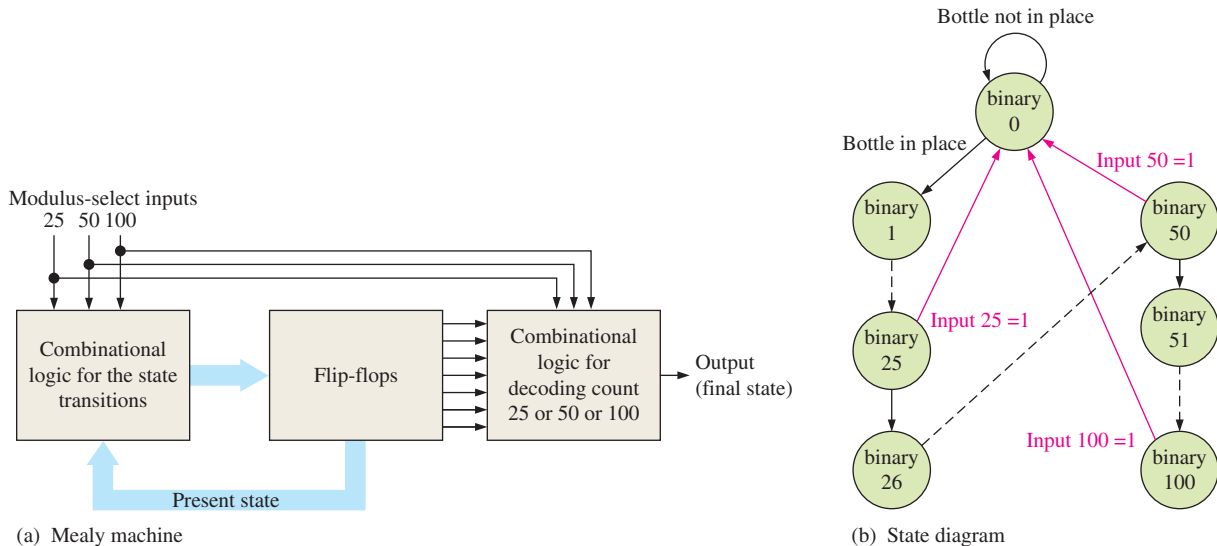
Modulus-select inputs
25 50 100

Combinational logic for the state transitions

Flip-flops

Combinational logic for decoding count 25 or 50 or 100

Output (final state)

Present state

(a) Mealy machine

Bottle not in place

binary 0

Bottle in place

Input 50 =1

binary 1

binary 50

binary 51

Input 25 =1

binary 25

binary 26

Input 100 =1

binary 100

(b) State diagram